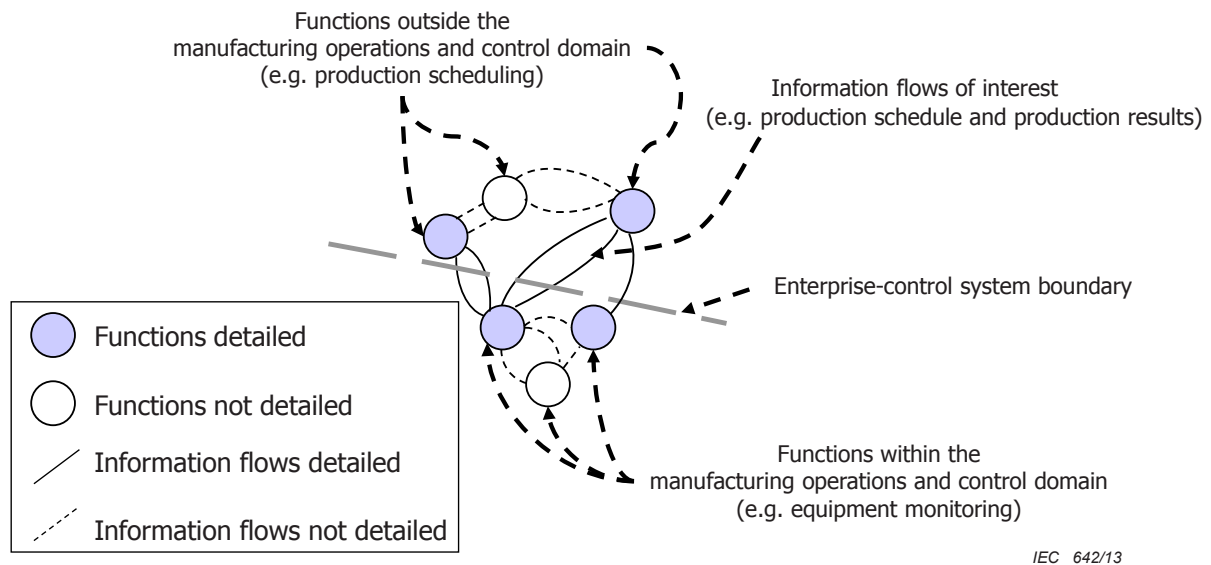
Functions outside the manufacturing operations and control domain (e.g. production scheduling)

Information flows of interest (e.g. production schedule and production results)

Enterprise-control system boundary

Functions detailed

Functions not detailed

Information flows detailed

Information flows not detailed

Functions within the manufacturing operations and control domain (e.g. equipment monitoring)

IEC 642/13